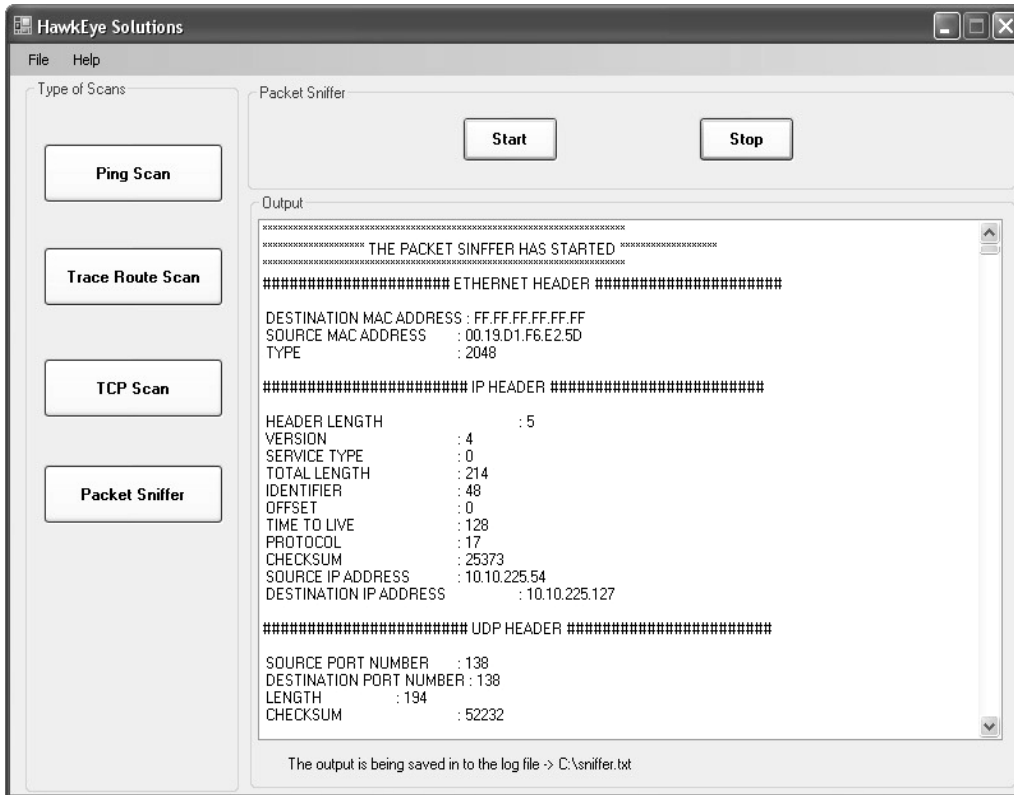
HawkEye Solutions

File Help

Type of Scans

Ping Scan

Trace Route Scan

TCP Scan

Packet Sniffer

Packet Sniffer

Start

Stop

Output

****************************************************************

****************** THE PACKET SINFFER HAS STARTED ******************

****************************************************************

###################### ETHERNET HEADER ######################

DESTINATION MAC ADDRESS : FF.FF.FF.FF.FF.FF
SOURCE MAC ADDRESS : 00.19.D1.F6.E2.5D
TYPE : 2048

######################## IP HEADER ########################

HEADER LENGTH : 5
VERSION : 4
SERVICE TYPE : 0
TOTAL LENGTH : 214
IDENTIFIER : 48
OFFSET : 0
TIME TO LIVE : 128
PROTOCOL : 17
CHECKSUM : 25373
SOURCE IP ADDRESS : 10.10.225.54
DESTINATION IP ADDRESS : 10.10.225.127

####################### UDP HEADER #######################

SOURCE PORT NUMBER : 138
DESTINATION PORT NUMBER : 138
LENGTH : 194
CHECKSUM : 52232

The output is being saved in to the log file -> C:\sniffer.txt